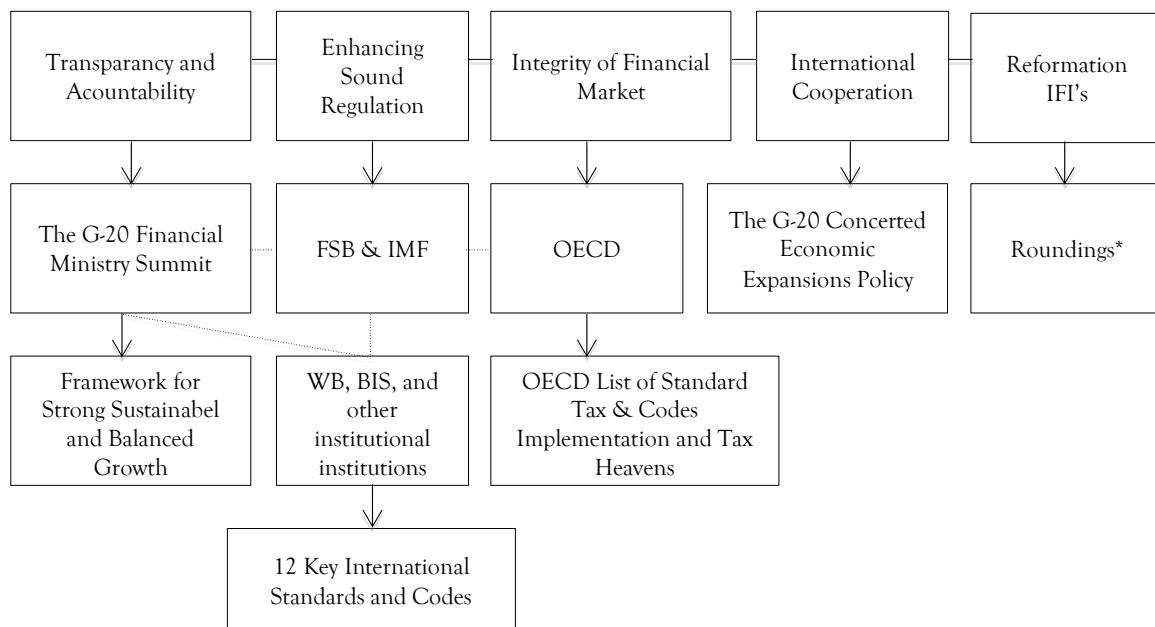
Transparancy and Acountability

Enhancing Sound Regulation

Integrity of Financial Market

International Cooperation

Reformation IFI's

The G-20 Financial Ministry Summit

FSB & IMF

OECD

The G-20 Concerted Economic Expansions Policy

Roundings*

Framework for Strong Sustainabel and Balanced Growth

WB, BIS, and other institutional institutions

OECD List of Standard Tax & Codes Implementation and Tax Heavens

12 Key International Standards and Codes